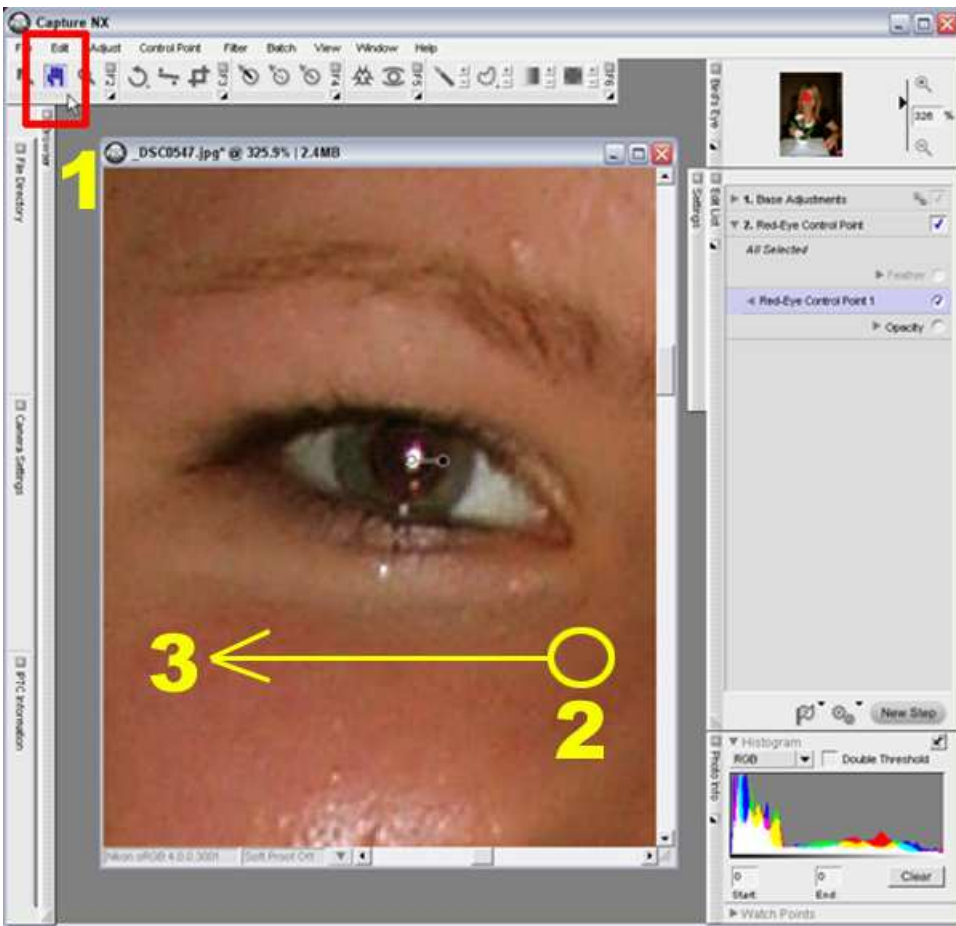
Capture NX

File Edit Adjust Control Point Filter Batch View Window Help

_DSC0547.jpg* @ 325.9% | 2.4MB

1

3

2

File Directory

Camera Settings

IPTC Information

Bird's Eye

326 %

Edit List

Settings

▶ 1. Base Adjustments

▼ 2. Red-Eye Control Point

All Selected

▶ Feather

◀ Red-Eye Control Point 1

▶ Opacity

New Step

Photo Info

▼ Histogram

RGB

Double Threshold

0

Start

0

End

Clear

▶ Watch Points

Nikon sRGB 4.0.0.3001

Soft Proof Off